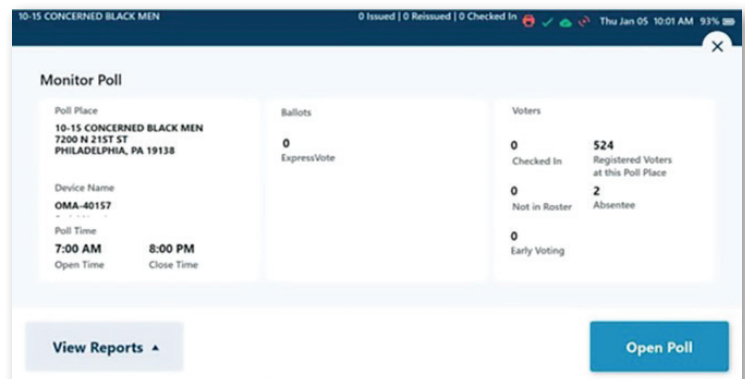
10-15 CONCERNED BLACK MEN 0 Issued | 0 Reissued | 0 Checked In Thu Jan 05 10:01 AM 93%

×

Monitor Poll

Poll Place
10-15 CONCERNED BLACK MEN
7200 N 21ST ST
PHILADELPHIA, PA 19138

Device Name
OMA-40157
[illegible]

Poll Time
7:00 AM
Open Time
8:00 PM
Close Time

Ballots
0
ExpressVote

Voters
0
Checked In
524
Registered Voters at this Poll Place
0
Not in Roster
2
Absentee
0
Early Voting

View Reports ▲

Open Poll